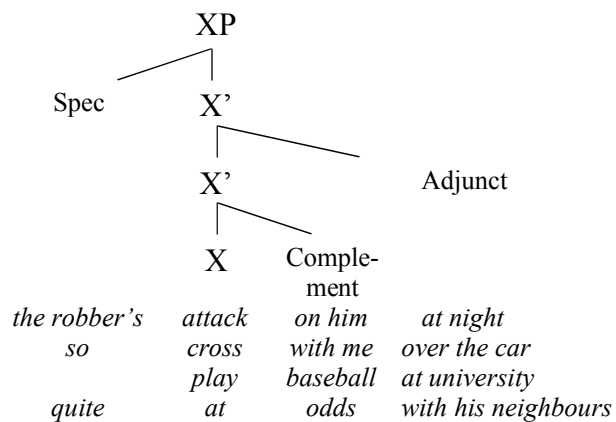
XP

Spec X'

X'

Adjunct

X Complement

| | | | |
|---|---|---|---|
| *the robber's* | *attack* | *on him* | *at night* |
| *so* | *cross* | *with me* | *over the car* |
| | *play* | *baseball* | *at university* |
| *quite* | *at* | *odds* | *with his neighbours* |